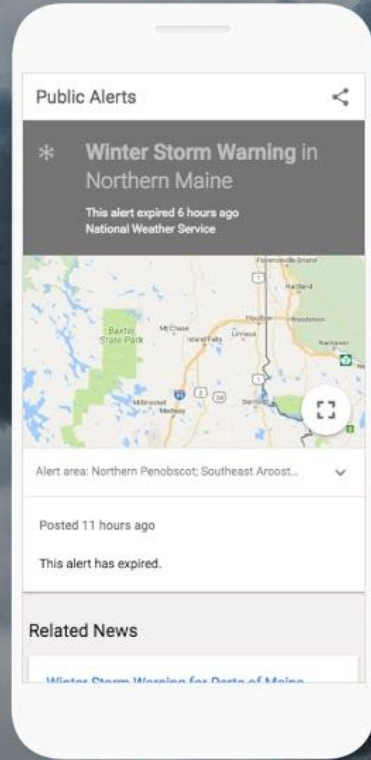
Public Alerts

Winter Storm Warning in Northern Maine

This alert expired 6 hours ago
National Weather Service

Baxter State Park
Mt Chase
Island Falls
Linneus
Houlton
Hartland
Woodstock
Millinocket
Medway
1
95
2
Alert area: Northern Penobscot; Southeast Aroost...

Posted 11 hours ago

This alert has expired.

Related News

Winter Storm Warning for Parts of Maine